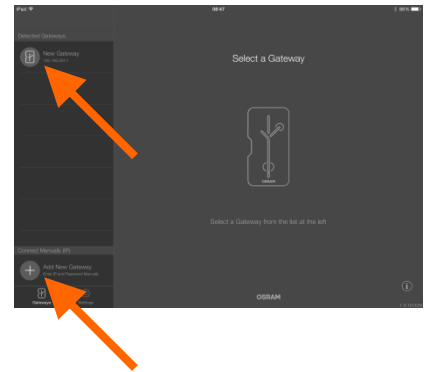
iPad
08:47
86%

Detected Gateways

New Gateway
192.168.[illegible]

Select a Gateway

OSRAM

Select a Gateway from the list at the left

Connect Manually (IP)

Add New Gateway
Enter IP and Password Manually

Gateways
Settings

OSRAM

1.1.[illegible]